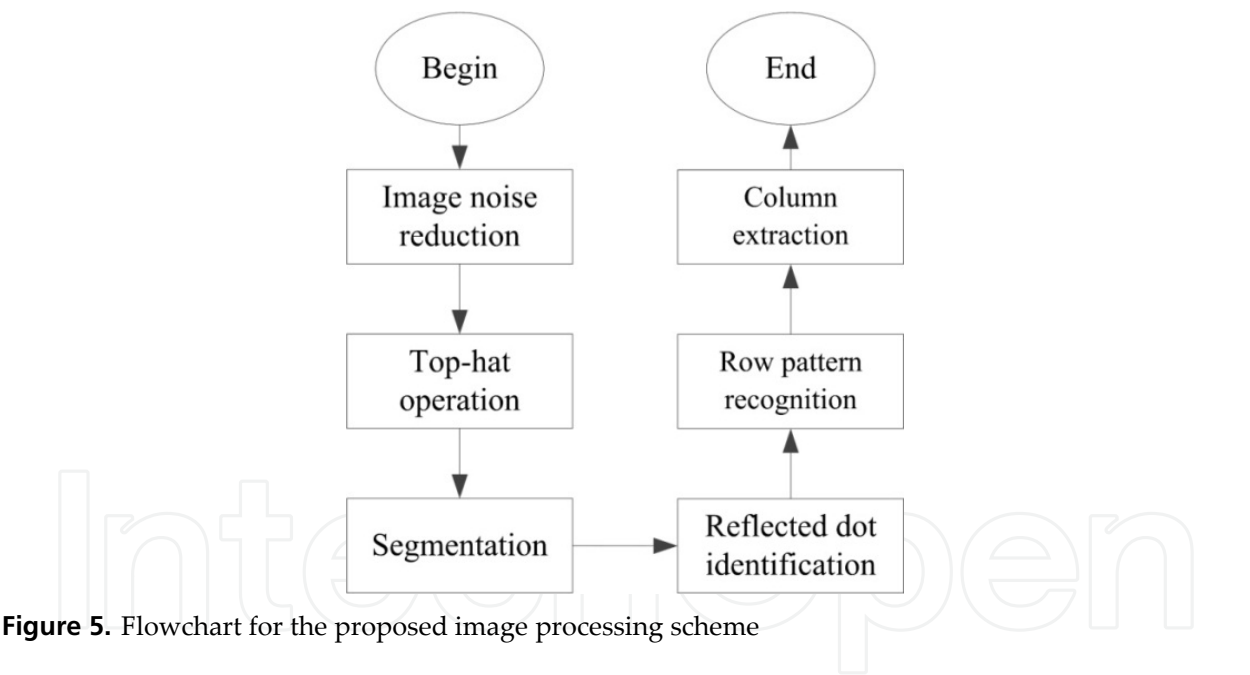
Begin

Image noise reduction

Top-hat operation

Segmentation

Reflected dot identification

Row pattern recognition

Column extraction

End

IntechOpen

**Figure 5.** Flowchart for the proposed image processing scheme